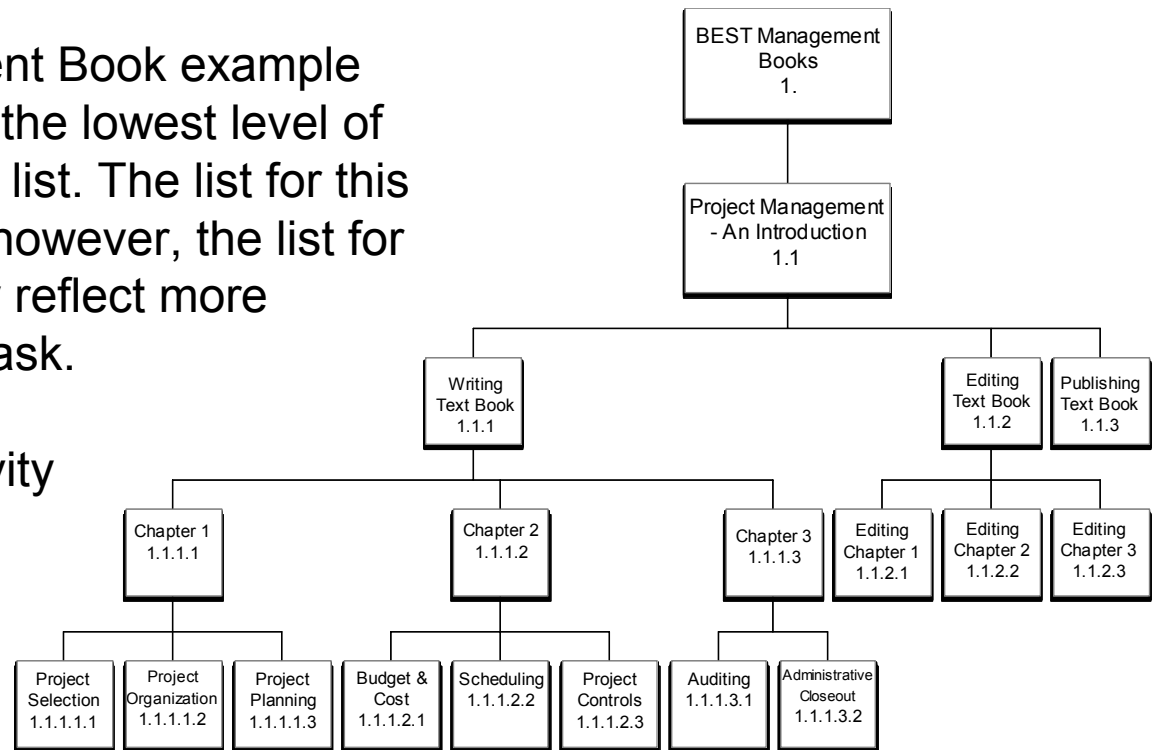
ent Book example
the lowest level of
list. The list for this
however, the list for
reflect more
ask.

vity

BEST Management Books
1.

Project Management - An Introduction
1.1

Writing Text Book
1.1.1

Editing Text Book
1.1.2

Publishing Text Book
1.1.3

Chapter 1
1.1.1.1

Chapter 2
1.1.1.2

Chapter 3
1.1.1.3

Editing Chapter 1
1.1.2.1

Editing Chapter 2
1.1.2.2

Editing Chapter 3
1.1.2.3

Project Selection
1.1.1.1.1

Project Organization
1.1.1.1.2

Project Planning
1.1.1.1.3

Budget & Cost
1.1.1.2.1

Scheduling
1.1.1.2.2

Project Controls
1.1.1.2.3

Auditing
1.1.1.3.1

Administrative Closeout
1.1.1.3.2